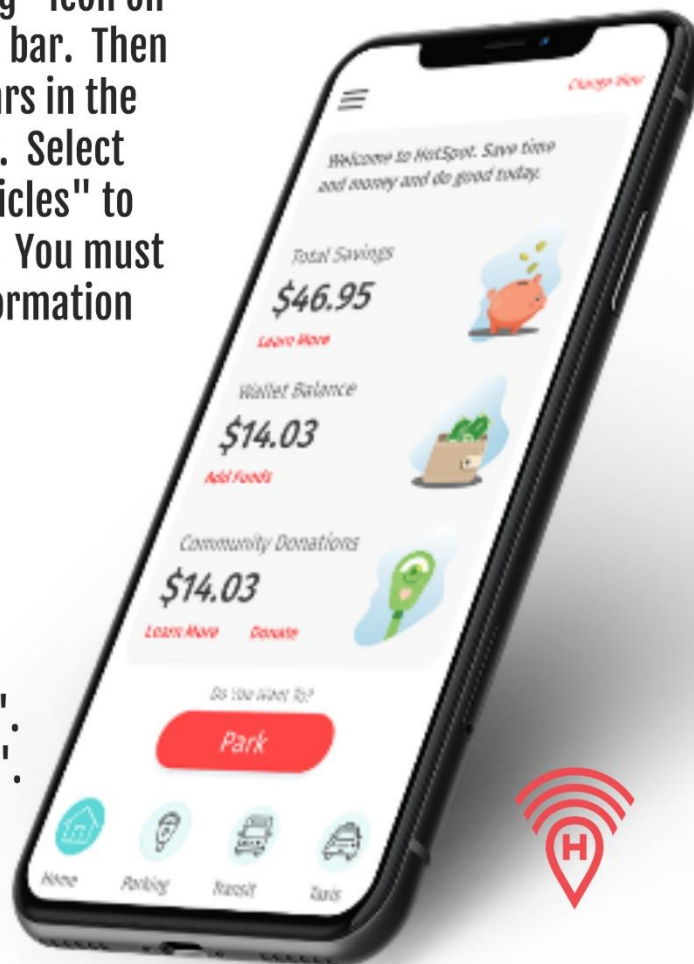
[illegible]g" icon on
bar. Then
rs in the
. Select
icles" to
You must
ormation

Change View

Welcome to HotSpot. Save time and money and do good today.

Total Savings
$46.95
Learn More

Wallet Balance
$14.03
Add Funds

Community Donations
$14.03
Learn More   Donate

Do You Want To?
Park

Home   Parking   Transit   Taxis

H